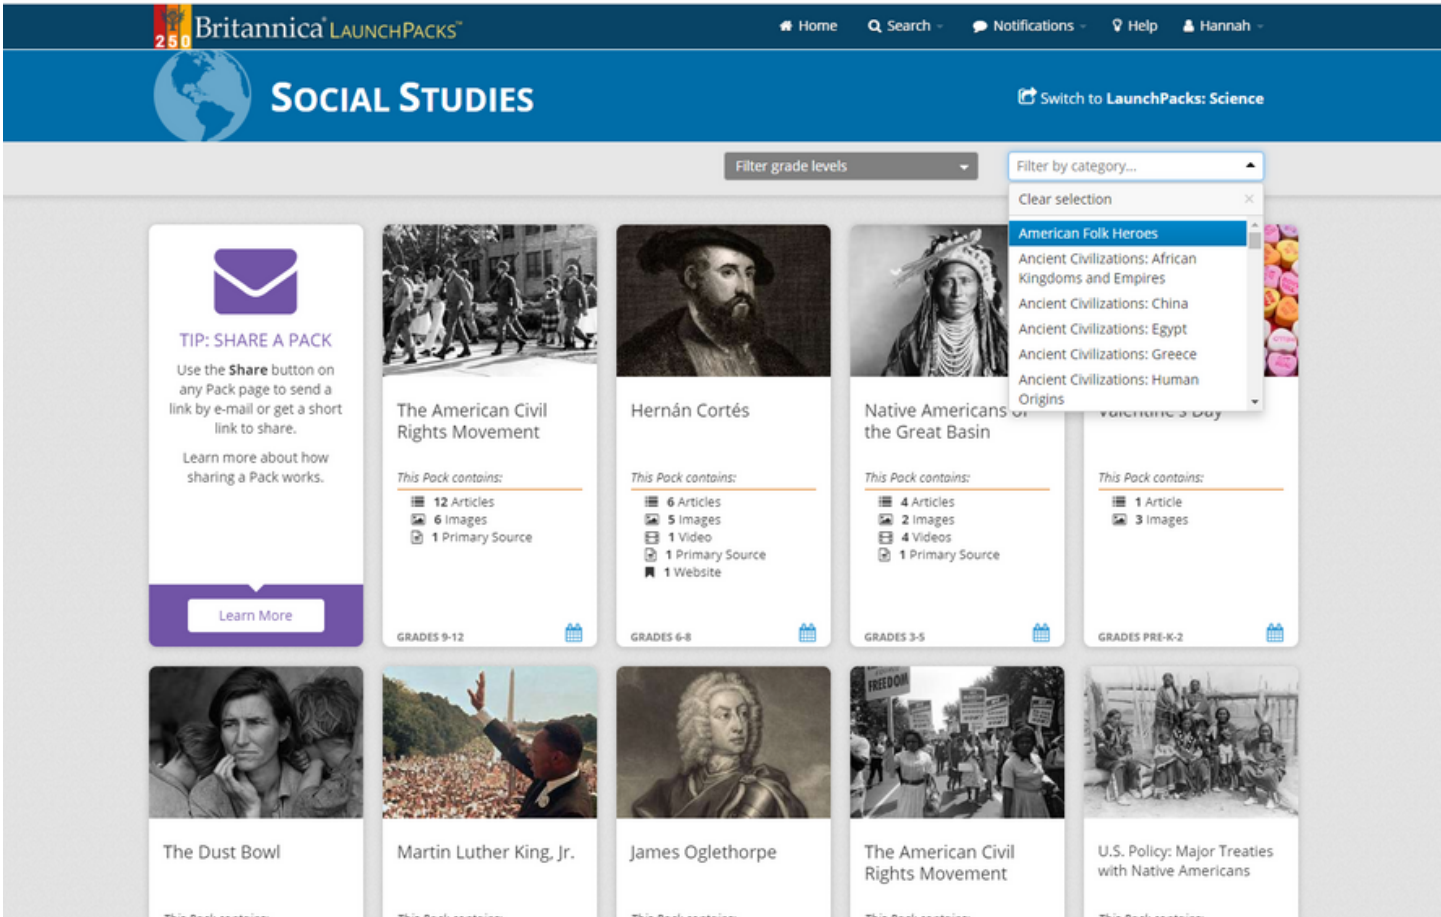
250 Britannica LaunchPacks™

Home Search Notifications Help Hannah

Social Studies

Switch to LaunchPacks: Science

Filter grade levels

Filter by category...

Clear selection

American Folk Heroes
Ancient Civilizations: African Kingdoms and Empires
Ancient Civilizations: China
Ancient Civilizations: Egypt
Ancient Civilizations: Greece
Ancient Civilizations: Human Origins

TIP: SHARE A PACK

Use the **Share** button on any Pack page to send a link by e-mail or get a short link to share.

Learn more about how sharing a Pack works.

Learn More

The American Civil Rights Movement

This Pack contains:
12 Articles
6 Images
1 Primary Source

GRADES 9-12

Hernán Cortés

This Pack contains:
6 Articles
5 Images
1 Video
1 Primary Source
1 Website

GRADES 6-8

Native Americans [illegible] the Great Basin

This Pack contains:
4 Articles
2 Images
4 Videos
1 Primary Source

GRADES 3-5

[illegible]

This Pack contains:
1 Article
3 Images

GRADES PRE-K-2

The Dust Bowl

Martin Luther King, Jr.

James Oglethorpe

The American Civil Rights Movement

U.S. Policy: Major Treaties with Native Americans